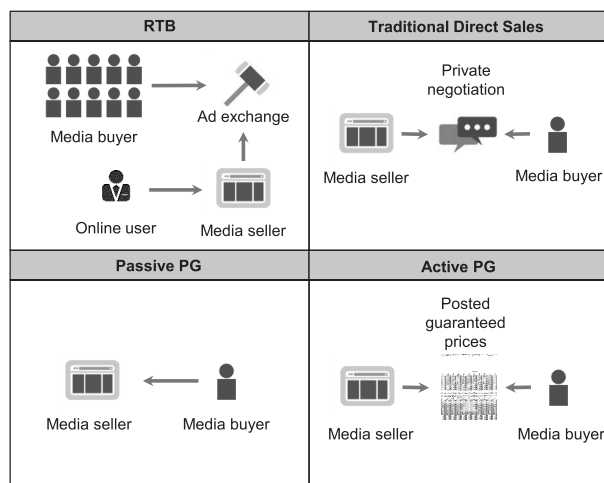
RTB

Media buyer

Ad exchange

Online user

Media seller

Traditional Direct Sales

Private negotiation

Media seller

Media buyer

Passive PG

Media seller

Media buyer

Active PG

Posted guaranteed prices

Media seller

Media buyer